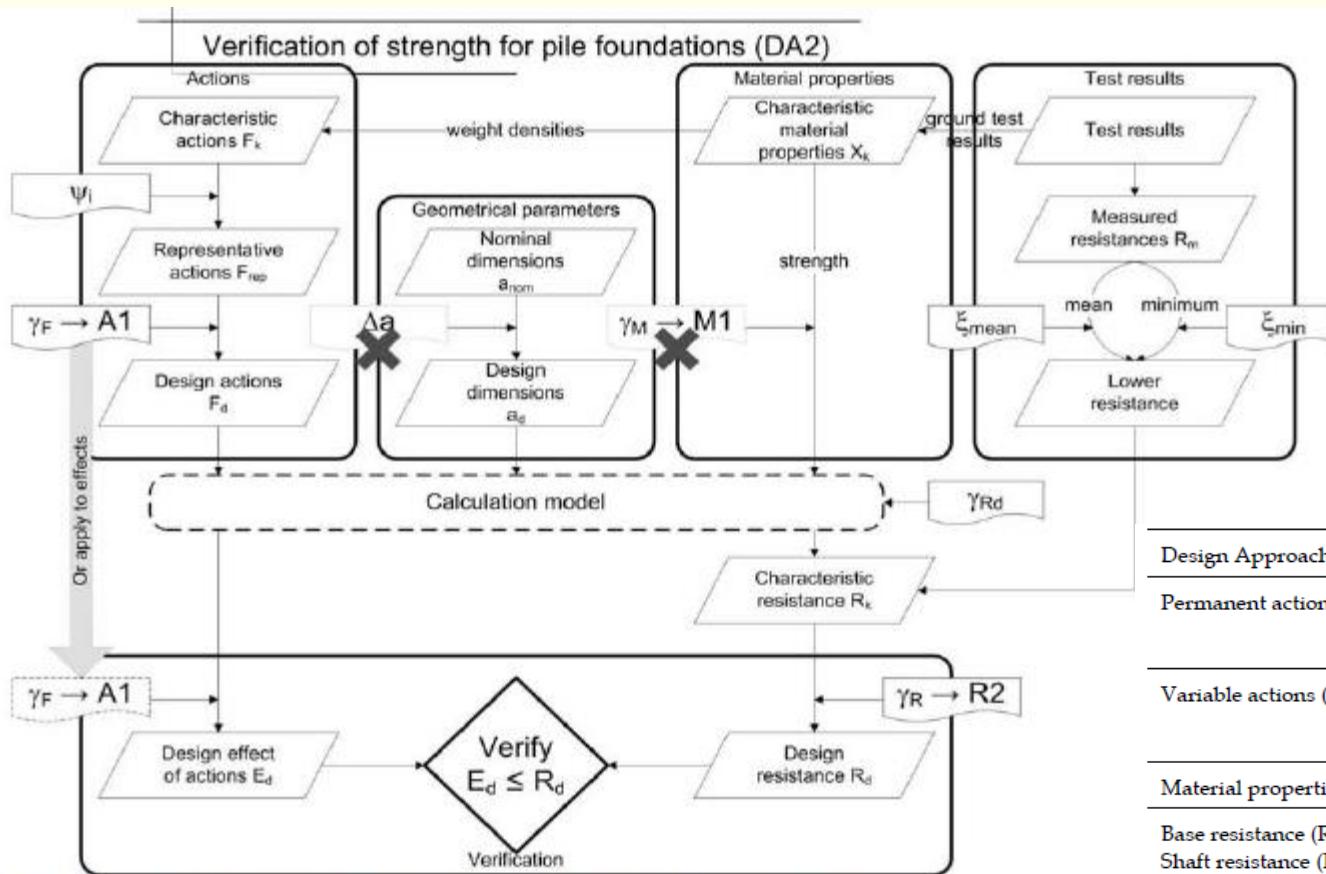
Verification of strength for pile foundations (DA2)

Actions

Characteristic actions $F_k$

weight densities

Material properties

Characteristic material properties $X_k$

ground test results

Test results

Test results

$\psi_i$

Representative actions $F_{rep}$

Geometrical parameters

Nominal dimensions $a_{nom}$

strength

Measured resistances $R_m$

mean

minimum

$\gamma_F \rightarrow A1$

$\Delta a$

$\gamma_M \rightarrow M1$

$\xi_{mean}$

$\xi_{min}$

Design actions $F_d$

Design dimensions $a_d$

Lower resistance

Or apply to effects

Calculation model

$\gamma_{Rd}$

Characteristic resistance $R_k$

$\gamma_F \rightarrow A1$

$\gamma_R \rightarrow R2$

Design effect of actions $E_d$

Verify $E_d \leq R_d$

Design resistance $R_d$

Verification

Design Approach

Permanent action

Variable actions (

Material properti

Base resistance (F

Shaft resistance (